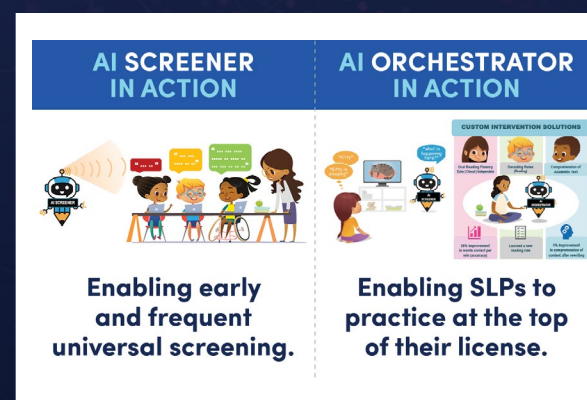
AI SCREENER IN ACTION

AI SCREENER

Enabling early and frequent universal screening.

AI ORCHESTRATOR IN ACTION

CUSTOM INTERVENTION SOLUTIONS

"What is happening here?"

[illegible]

Oral Reading Fluency Data (Cloud Independent)

Decoding Rules (Reading)

Comprehension of academic text

AI ORCHESTRATOR

20% improvement in words correct per min (accuracy)

Learned a new reading rule

9% improvement in comprehension of content after retelling

Enabling SLPs to practice at the top of their license.